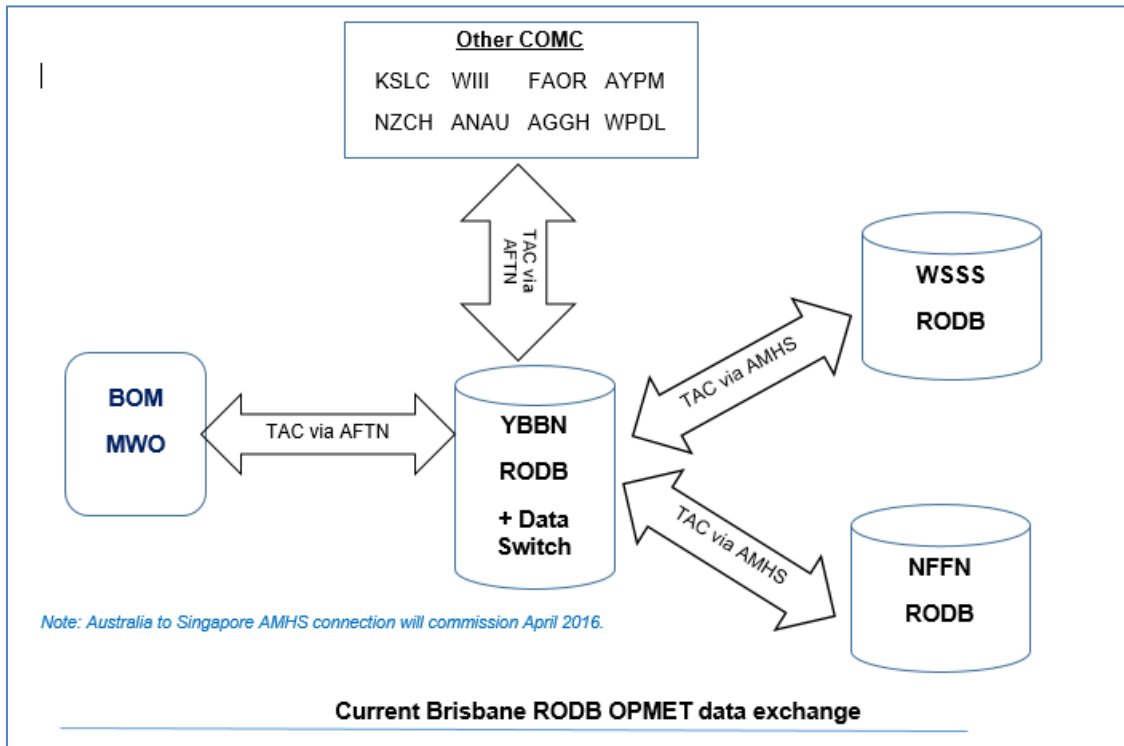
Other COMC

KSLC WIII FAOR AYPM

NZCH ANAU AGGH WPDL

TAC via AFTN

WSSS

RODB

BOM

MWO

TAC via AFTN

YBBN

RODB

+ Data Switch

TAC via AMHS

TAC via AMHS

NFFN

RODB

Note: Australia to Singapore AMHS connection will commission April 2016.

Current Brisbane RODB OPMET data exchange